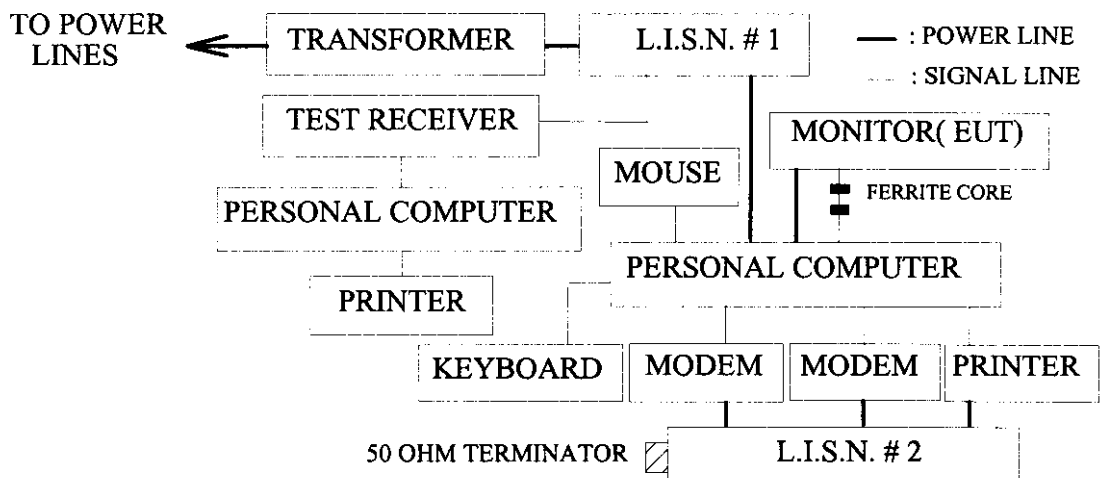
TO POWER LINES

TRANSFORMER

L.I.S.N. # 1

: POWER LINE

: SIGNAL LINE

TEST RECEIVER

MONITOR( EUT)

MOUSE

FERRITE CORE

PERSONAL COMPUTER

PERSONAL COMPUTER

PRINTER

KEYBOARD

MODEM

MODEM

PRINTER

50 OHM TERMINATOR

L.I.S.N. # 2